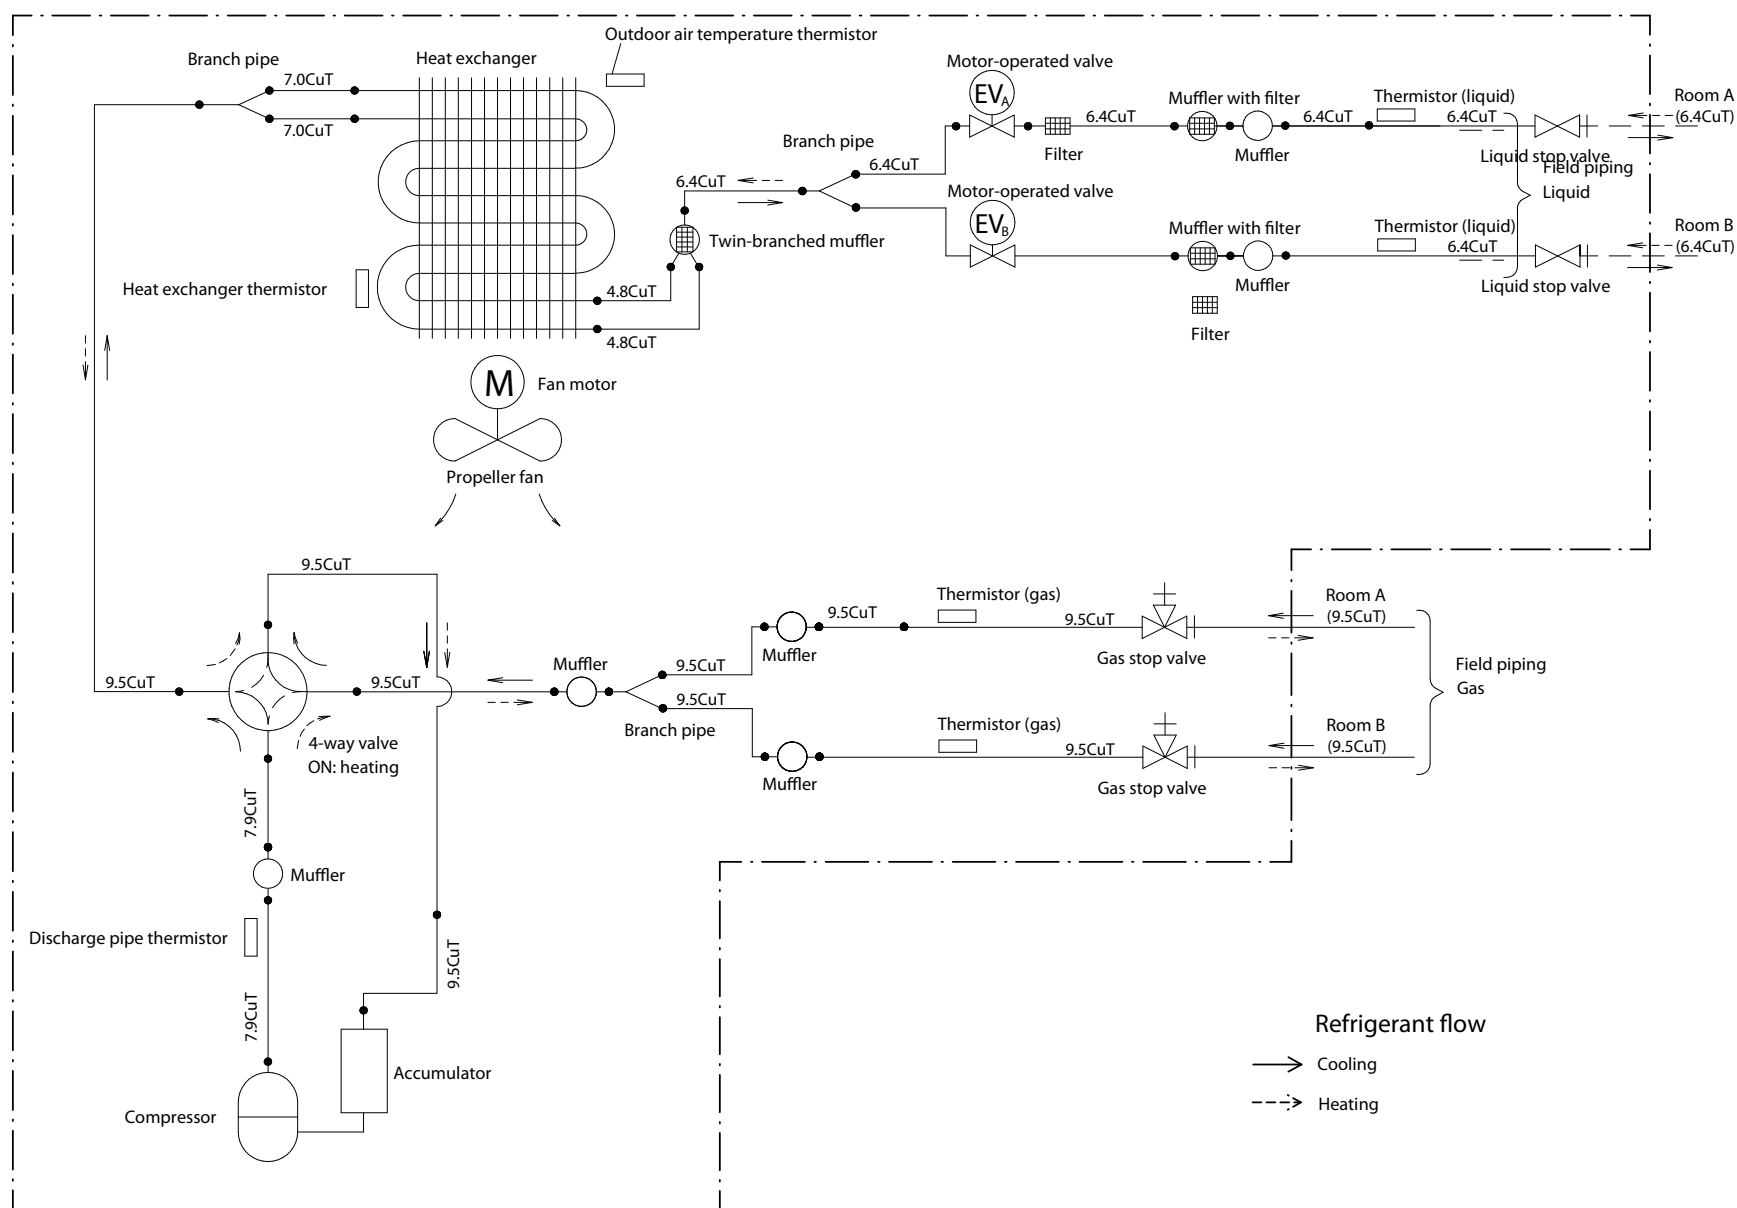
Branch pipe
Heat exchanger
Outdoor air temperature thermistor
7.0CuT
7.0CuT
Motor-operated valve
$EV_A$
Muffler with filter
Thermistor (liquid)
Room A
6.4CuT
6.4CuT
6.4CuT
(6.4CuT)
Filter
Muffler
Liquid stop valve
Branch pipe
6.4CuT
6.4CuT
Field piping
Liquid
Motor-operated valve
$EV_B$
Muffler with filter
Thermistor (liquid)
Room B
6.4CuT
(6.4CuT)
Twin-branched muffler
Muffler
Liquid stop valve
Heat exchanger thermistor
4.8CuT
Filter
4.8CuT
M
Fan motor
Propeller fan
9.5CuT
Thermistor (gas)
Room A
9.5CuT
(9.5CuT)
9.5CuT
Muffler
Gas stop valve
Muffler
9.5CuT
Field piping
9.5CuT
9.5CuT
Gas
9.5CuT
Branch pipe
Thermistor (gas)
Room B
4-way valve
9.5CuT
(9.5CuT)
ON: heating
Muffler
Gas stop valve
7.9CuT
Muffler
Discharge pipe thermistor
9.5CuT
7.9CuT
Refrigerant flow
Accumulator
Cooling
Heating
Compressor